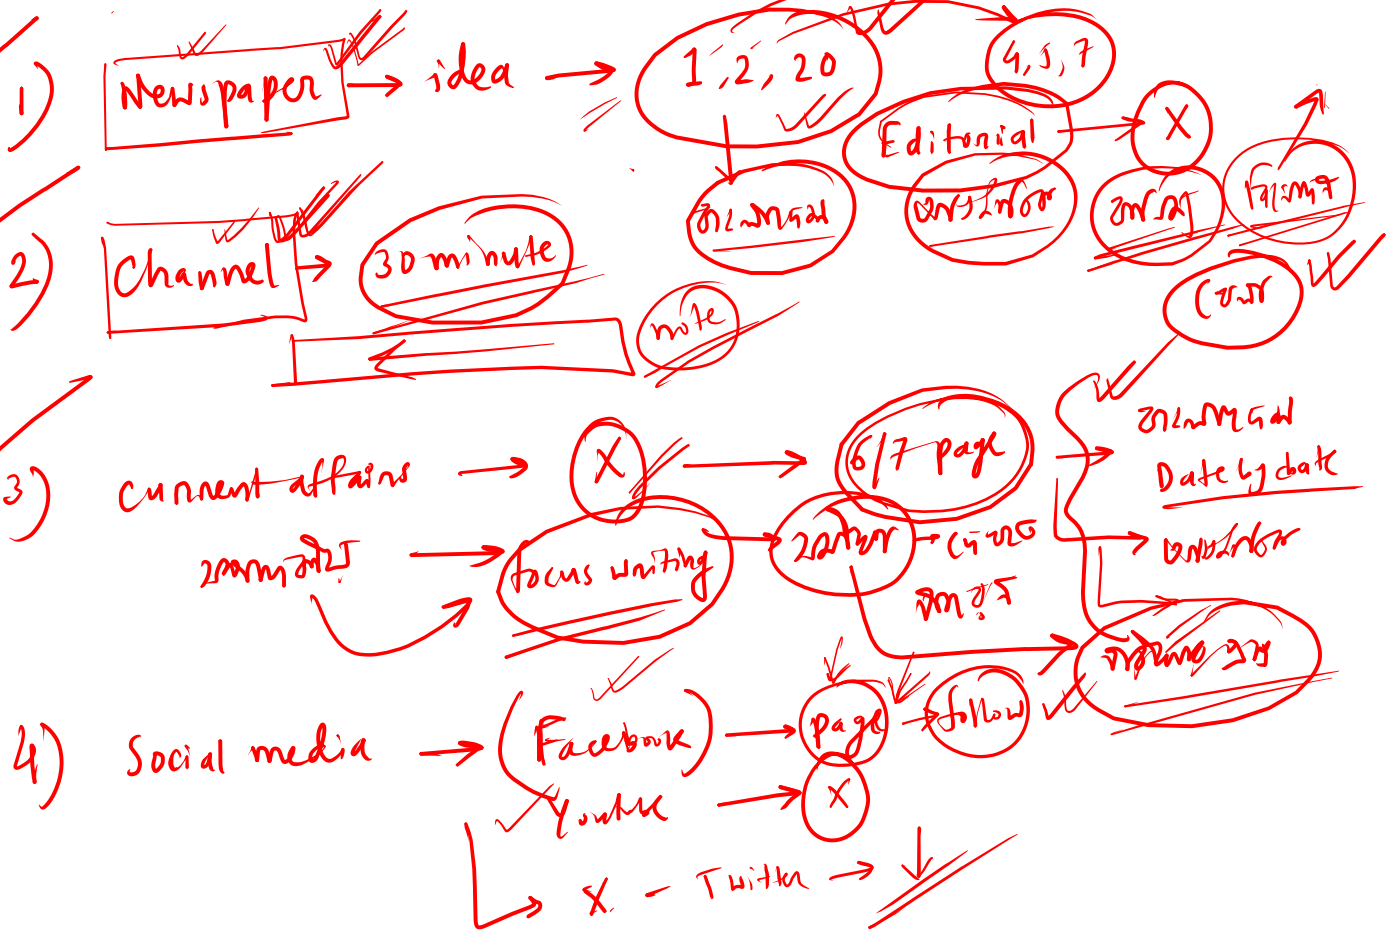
1) Newspaper → idea → 1, 2, 20 → 4, 5, 7

Editorial → X

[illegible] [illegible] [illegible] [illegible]

2) Channel → 30 minute

note

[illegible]

3) current affairs → X → 6/7 page

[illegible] Date by date

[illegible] → focus writing → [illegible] → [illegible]

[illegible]

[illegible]

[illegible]

4) Social media → Facebook → page → follow

Youtube → X

X - Twitter →